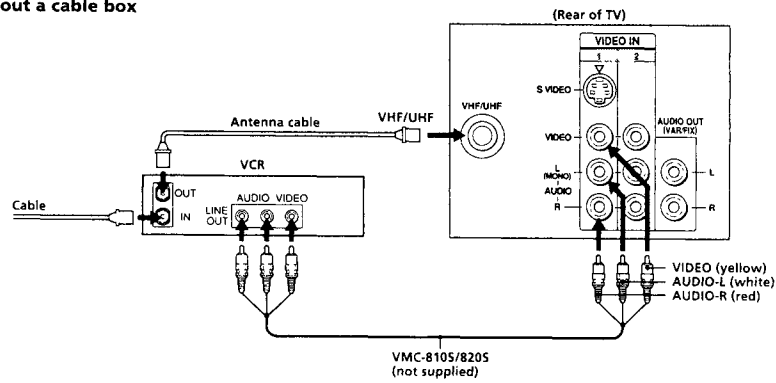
out a cable box

(Rear of TV)

VIDEO IN
1
2
S VIDEO
VHF/UHF
VIDEO
L (MONO)
AUDIO
R
AUDIO OUT (VAR/FIX)
L
R

Antenna cable
VHF/UHF

VCR
OUT
IN
Cable
LINE OUT
AUDIO
VIDEO

VIDEO (yellow)
AUDIO-L (white)
AUDIO-R (red)

VMC-810S/820S
(not supplied)